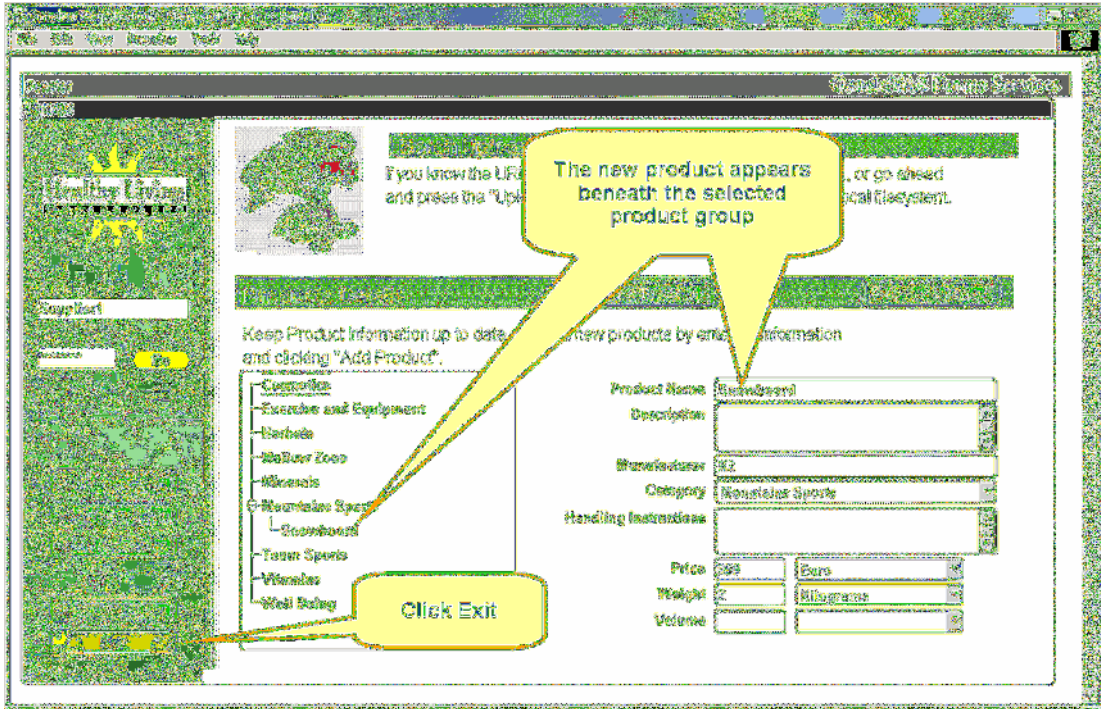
File Edit View Favorites Tools Help

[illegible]

The new product appears beneath the selected product group

If you know the URL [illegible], or go ahead and press the "Up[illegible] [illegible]cal filesystem.

Supplier

Go

Keep Product information up to date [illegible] new products by ent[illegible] information and clicking "Add Product".

Cosmetics
Exercise and Equipment
Herbals
Mallow Zone
Minerals
Mountain Sports
Snowboard
Team Sports
Vitamins
Well Being

Product Name Snowboard
Description
Manufacturer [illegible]
Category Mountain Sports
Handling Instructions
Price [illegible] Euro
Weight 2 Kilograms
Volume

Click Exit